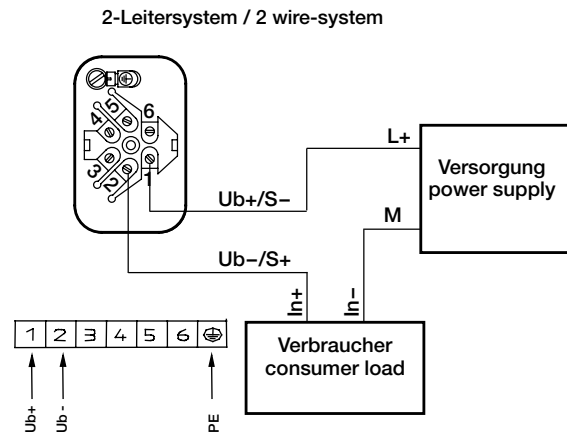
2-Leitersystem / 2 wire-system

5
6
4
3
2
1

L+

Versorgung
power supply

Ub+/S−

M

Ub−/S+

In+

In−

| 1 | 2 | 3 | 4 | 5 | 6 | ⏚ |
|---|---|---|---|---|---|---|

Verbraucher
consumer load

Ub+

Ub -

PE